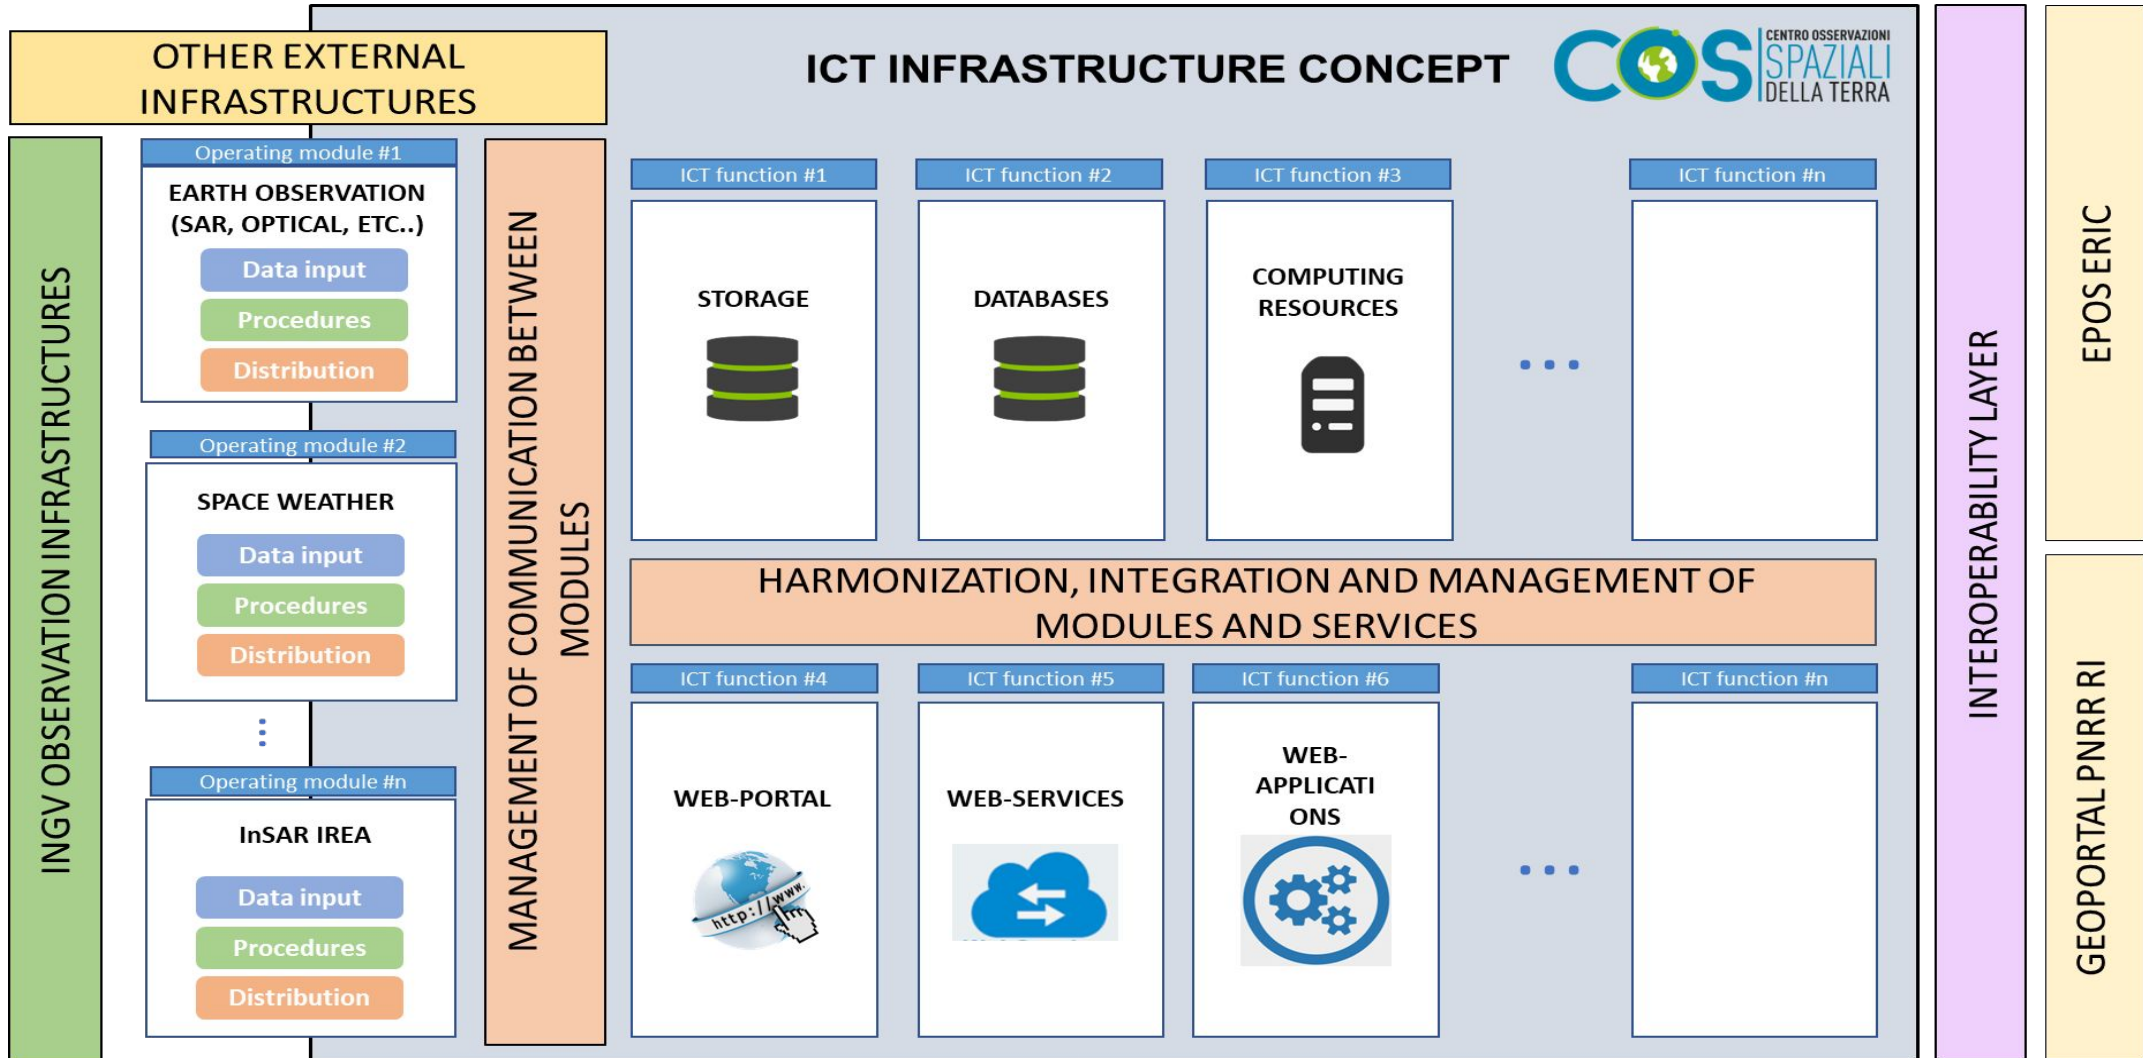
OTHER EXTERNAL INFRASTRUCTURES

ICT INFRASTRUCTURE CONCEPT

COS CENTRO OSSERVAZIONI SPAZIALI DELLA TERRA

INGV OBSERVATION INFRASTRUCTURES

Operating module #1
EARTH OBSERVATION (SAR, OPTICAL, ETC..)
Data input
Procedures
Distribution

Operating module #2
SPACE WEATHER
Data input
Procedures
Distribution

Operating module #n
InSAR IREA
Data input
Procedures
Distribution

MANAGEMENT OF COMMUNICATION BETWEEN MODULES

ICT function #1
STORAGE

ICT function #2
DATABASES

ICT function #3
COMPUTING RESOURCES

ICT function #n

HARMONIZATION, INTEGRATION AND MANAGEMENT OF MODULES AND SERVICES

ICT function #4
WEB-PORTAL

ICT function #5
WEB-SERVICES

ICT function #6
WEB-APPLICATIONS

ICT function #n

INTEROPERABILITY LAYER

EPOS ERIC

GEOPORTAL PNRR RI